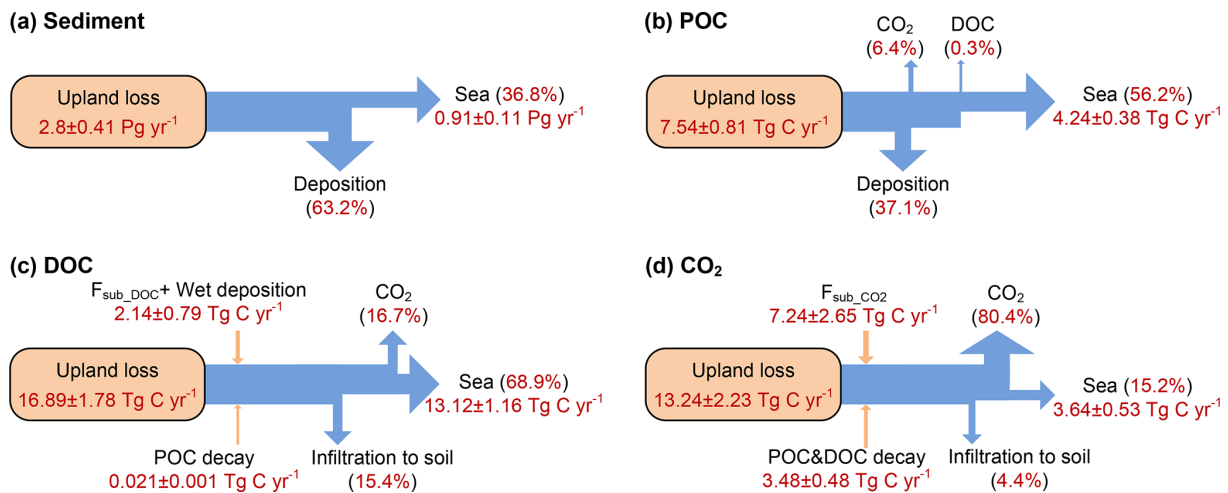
(a) Sediment

Upland loss
2.8±0.41 Pg yr$^{-1}$

Sea (36.8%)
0.91±0.11 Pg yr$^{-1}$

Deposition
(63.2%)

(b) POC

CO$_2$
(6.4%)

DOC
(0.3%)

Upland loss
7.54±0.81 Tg C yr$^{-1}$

Sea (56.2%)
4.24±0.38 Tg C yr$^{-1}$

Deposition
(37.1%)

(c) DOC

F$_{sub\_DOC}$+ Wet deposition
2.14±0.79 Tg C yr$^{-1}$

CO$_2$
(16.7%)

Upland loss
16.89±1.78 Tg C yr$^{-1}$

Sea (68.9%)
13.12±1.16 Tg C yr$^{-1}$

POC decay
0.021±0.001 Tg C yr$^{-1}$

Infiltration to soil
(15.4%)

(d) CO$_2$

F$_{sub\_CO2}$
7.24±2.65 Tg C yr$^{-1}$

CO$_2$
(80.4%)

Upland loss
13.24±2.23 Tg C yr$^{-1}$

Sea (15.2%)
3.64±0.53 Tg C yr$^{-1}$

POC&DOC decay
3.48±0.48 Tg C yr$^{-1}$

Infiltration to soil
(4.4%)